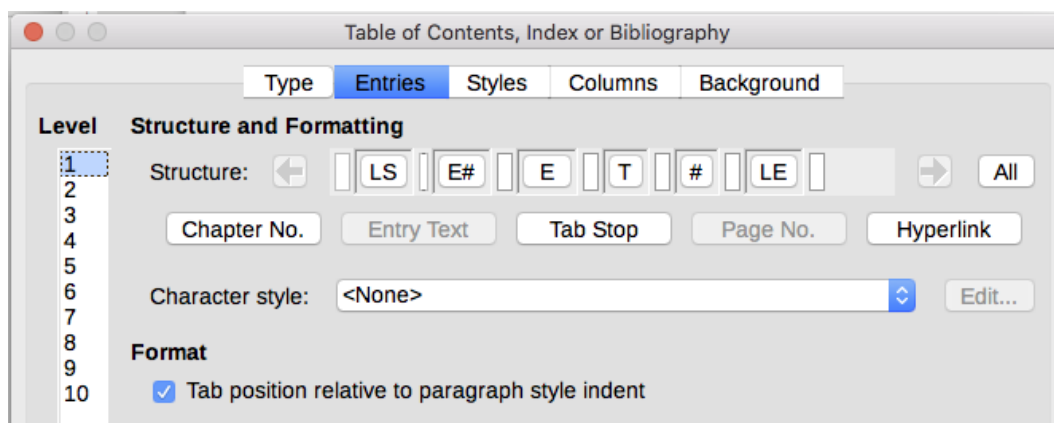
Table of Contents, Index or Bibliography

Type | Entries | Styles | Columns | Background

Level
1
2
3
4
5
6
7
8
9
10

Structure and Formatting

Structure: LS E# E T # LE All

Chapter No. Entry Text Tab Stop Page No. Hyperlink

Character style: <None> Edit...

Format

Tab position relative to paragraph style indent